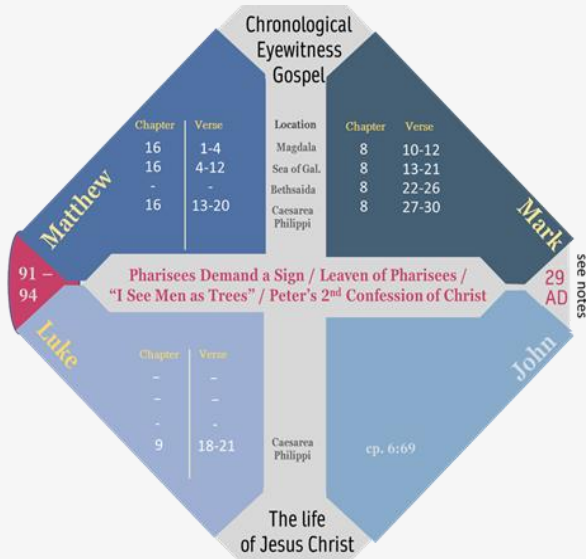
Chronological Eyewitness Gospel

Matthew

| Chapter | Verse |
|---|---|
| 16 | 1-4 |
| 16 | 4-12 |
| - | - |
| 16 | 13-20 |

Location
Magdala
Sea of Gal.
Bethsaida
Caesarea Philippi

Mark

| Chapter | Verse |
|---|---|
| 8 | 10-12 |
| 8 | 13-21 |
| 8 | 22-26 |
| 8 | 27-30 |

91 – 94

Pharisees Demand a Sign / Leaven of Pharisees / "I See Men as Trees" / Peter's 2nd Confession of Christ

29 AD

see notes

Luke

| Chapter | Verse |
|---|---|
| - | - |
| - | - |
| - | - |
| 9 | 18-21 |

Caesarea Philippi

John

cp. 6:69

The life of Jesus Christ